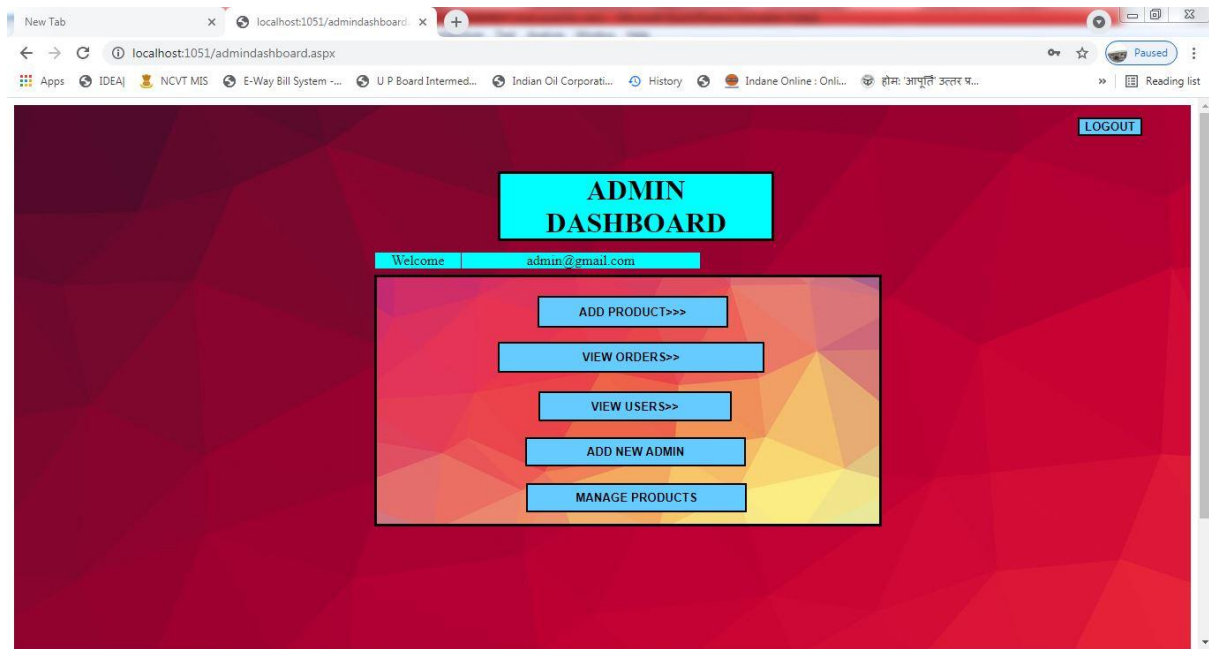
New Tab
localhost:1051/admindashboard.
localhost:1051/admindashboard.aspx
Paused
Apps IDEA| NCVT MIS E-Way Bill System -... U P Board Intermed... Indian Oil Corporati... History Indane Online : Onli... होमः 'आपूर्ति' उत्तर प्र...
Reading list

LOGOUT

ADMIN DASHBOARD

Welcome admin@gmail.com

ADD PRODUCT>>>

VIEW ORDERS>>

VIEW USERS>>

ADD NEW ADMIN

MANAGE PRODUCTS